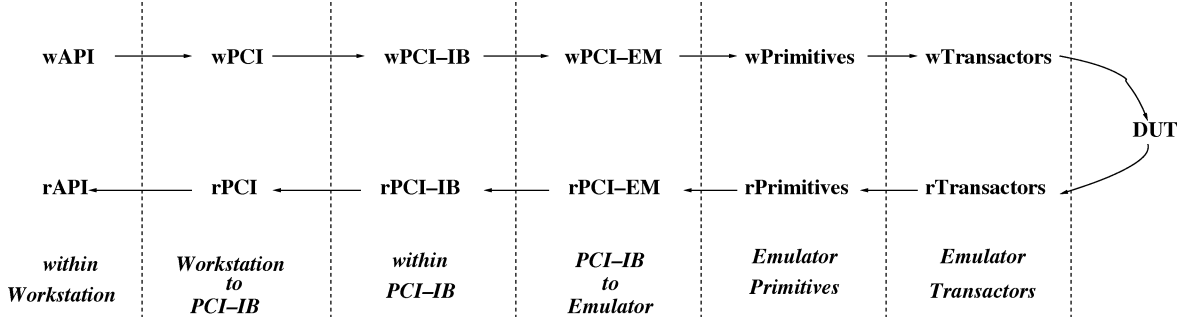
wAPI wPCI wPCI–IB wPCI–EM wPrimitives wTransactors

DUT

rAPI rPCI rPCI–IB rPCI–EM rPrimitives rTransactors

within Workstation

Workstation to PCI–IB

within PCI–IB

PCI–IB to Emulator

Emulator Primitives

Emulator Transactors